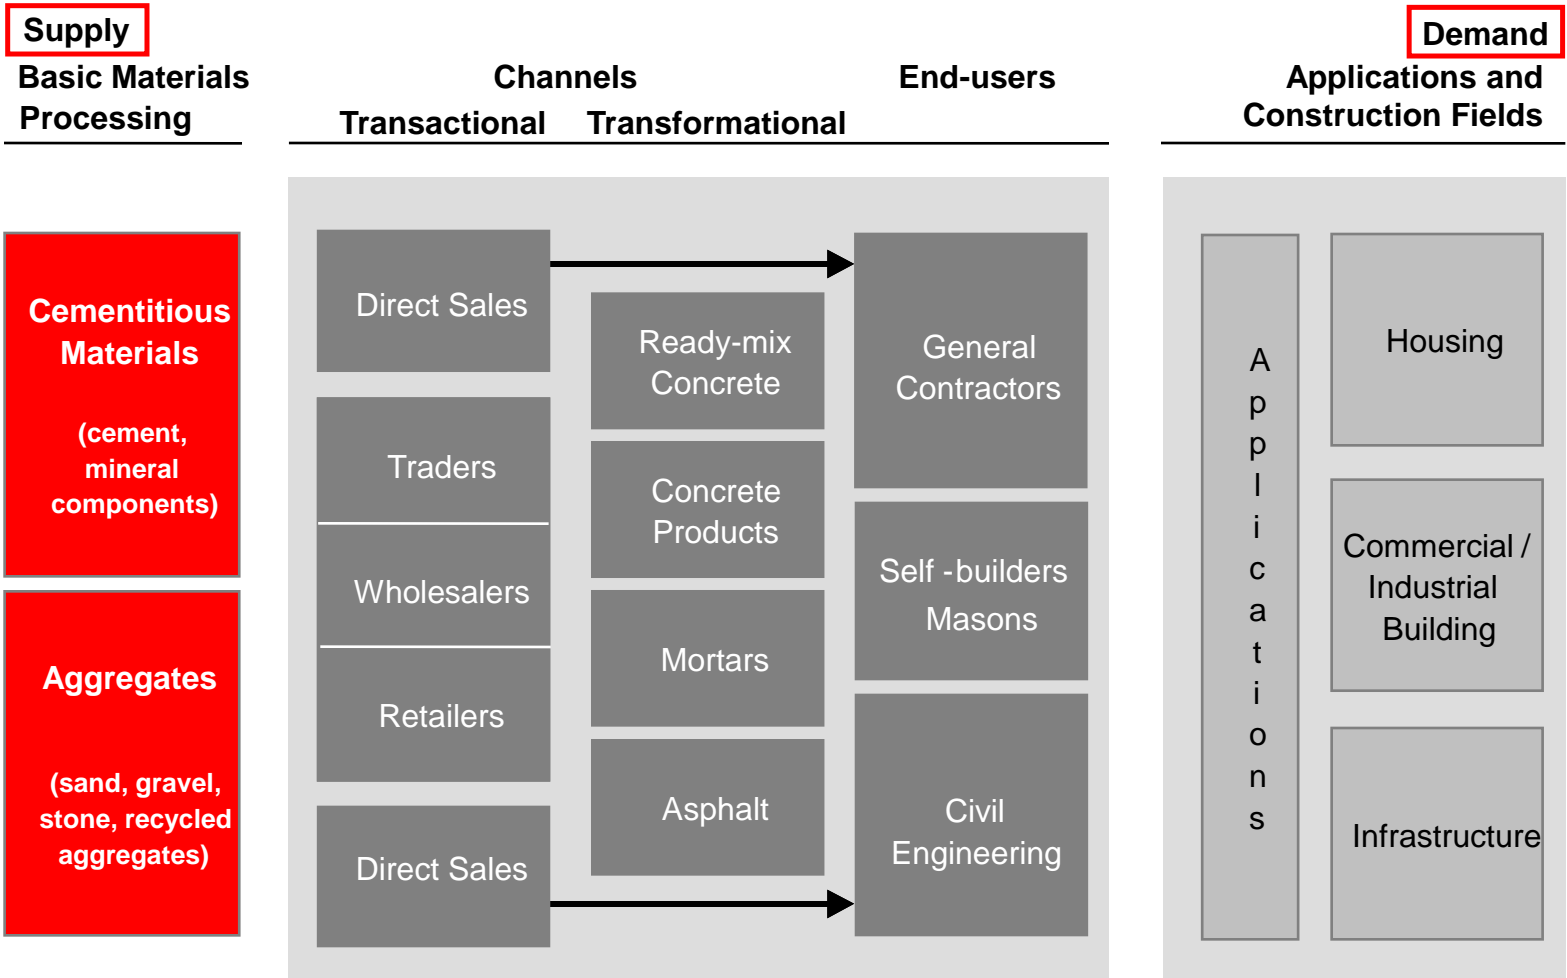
Supply
Basic Materials Processing

Channels
Transactional Transformational

End-users

Demand
Applications and Construction Fields

Cementitious Materials

(cement, mineral components)

Aggregates

(sand, gravel, stone, recycled aggregates)

Direct Sales

Traders

Wholesalers

Retailers

Direct Sales

Ready-mix Concrete

Concrete Products

Mortars

Asphalt

General Contractors

Self -builders Masons

Civil Engineering

Applications

Housing

Commercial / Industrial Building

Infrastructure